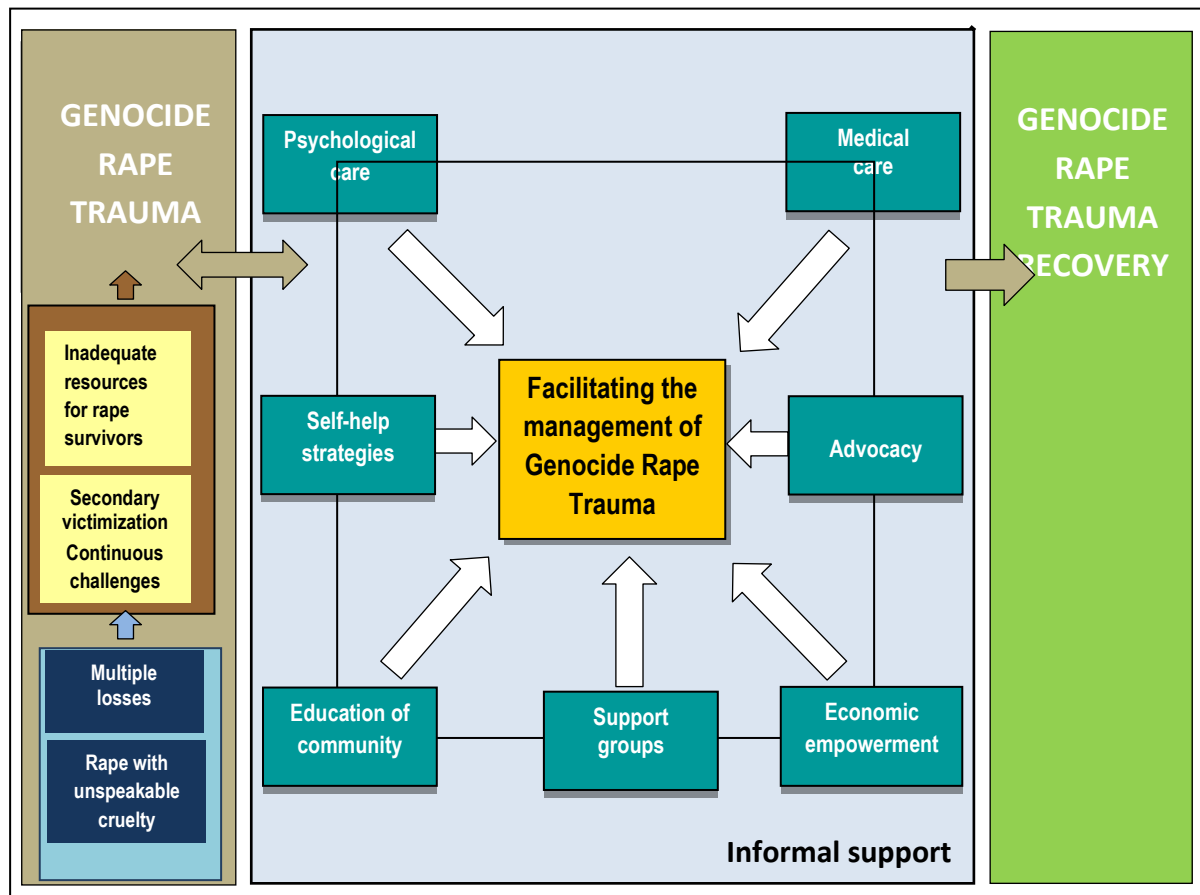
GENOCIDE RAPE TRAUMA

Inadequate resources for rape survivors

Secondary victimization Continuous challenges

Multiple losses

Rape with unspeakable cruelty

Psychological care

Medical care

Self-help strategies

Facilitating the management of Genocide Rape Trauma

Advocacy

Education of community

Support groups

Economic empowerment

Informal support

GENOCIDE RAPE TRAUMA RECOVERY